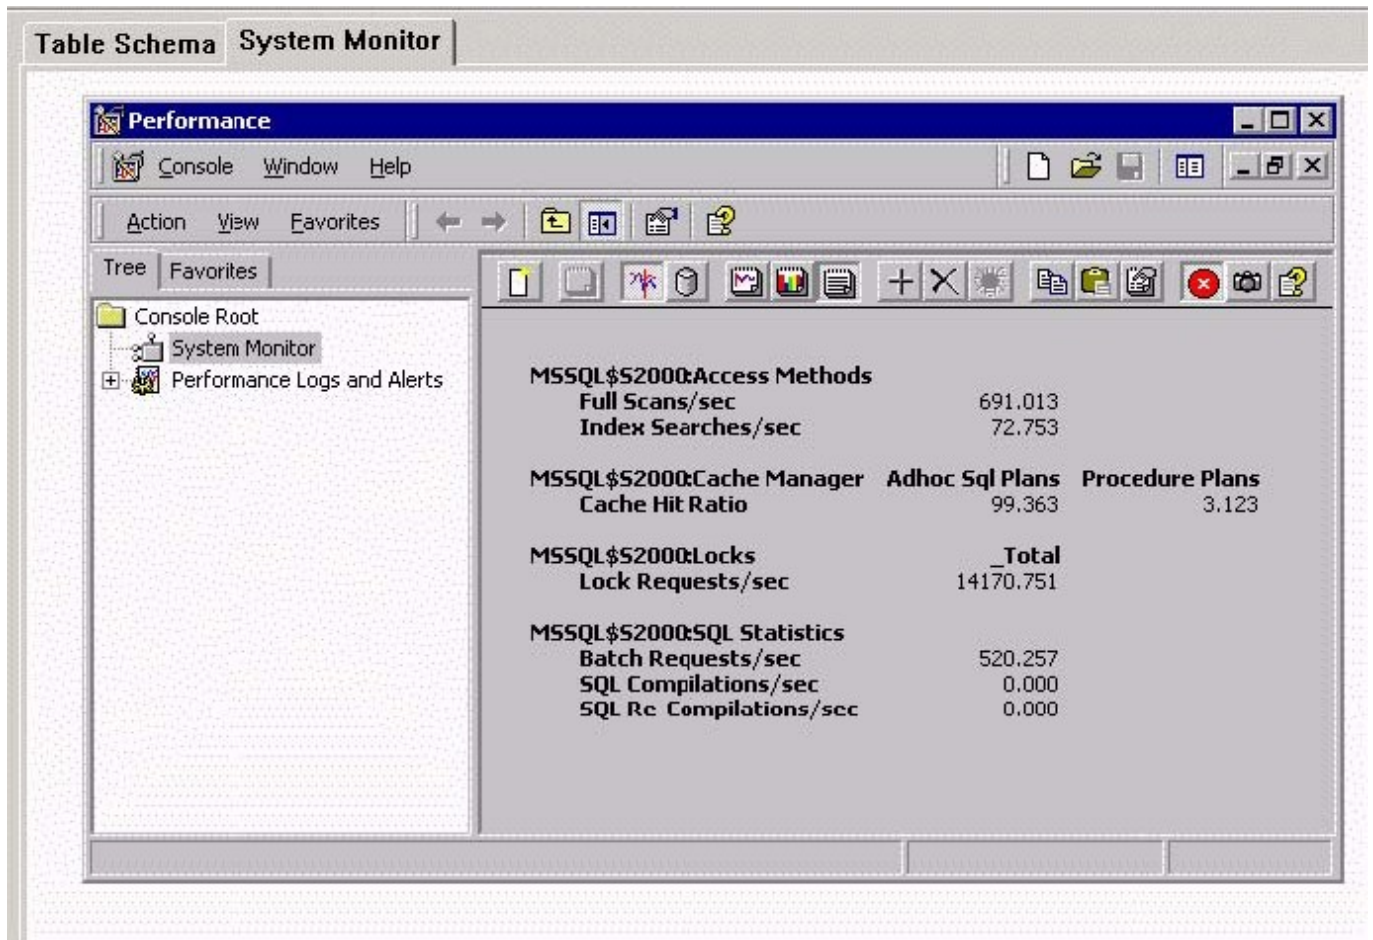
Table Schema | System Monitor

Performance

Console Window Help

Action View Favorites

Tree | Favorites

Console Root
System Monitor
Performance Logs and Alerts

MSSQL$S2000:Access Methods
Full Scans/sec 691.013
Index Searches/sec 72.753

| MSSQL$S2000:Cache Manager | Adhoc Sql Plans | Procedure Plans |
|---|---|---|
| Cache Hit Ratio | 99.363 | 3.123 |

| MSSQL$S2000:Locks | _Total |
|---|---|
| Lock Requests/sec | 14170.751 |

MSSQL$S2000:SQL Statistics
Batch Requests/sec 520.257
SQL Compilations/sec 0.000
SQL Re Compilations/sec 0.000